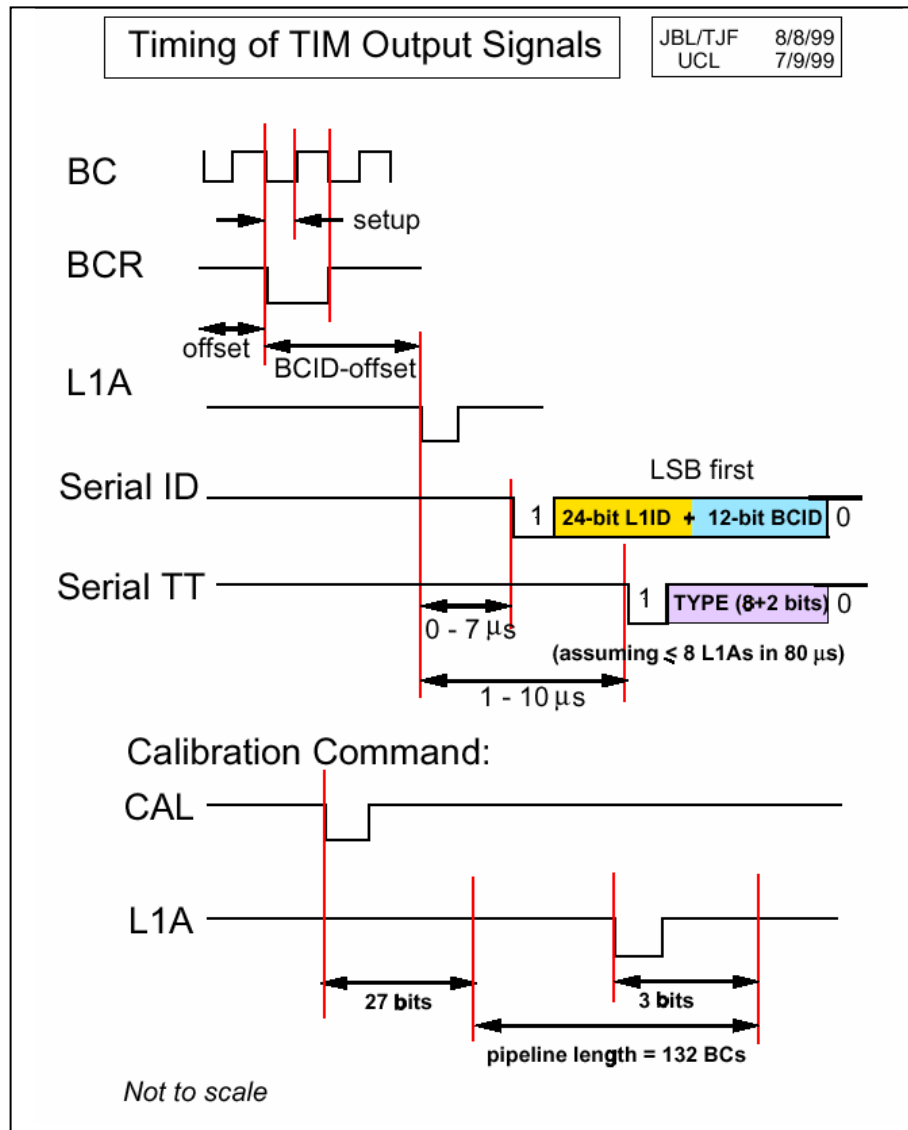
Timing of TIM Output Signals

JBL/TJF 8/8/99
UCL 7/9/99

BC

setup

BCR

offset

BCID-offset

L1A

LSB first

Serial ID

1 24-bit L1ID + 12-bit BCID 0

Serial TT

1 TYPE (8+2 bits) 0

0 - 7 μs

(assuming ≤ 8 L1As in 80 μs)

1 - 10 μs

Calibration Command:

CAL

L1A

27 bits

3 bits

pipeline length = 132 BCs

Not to scale